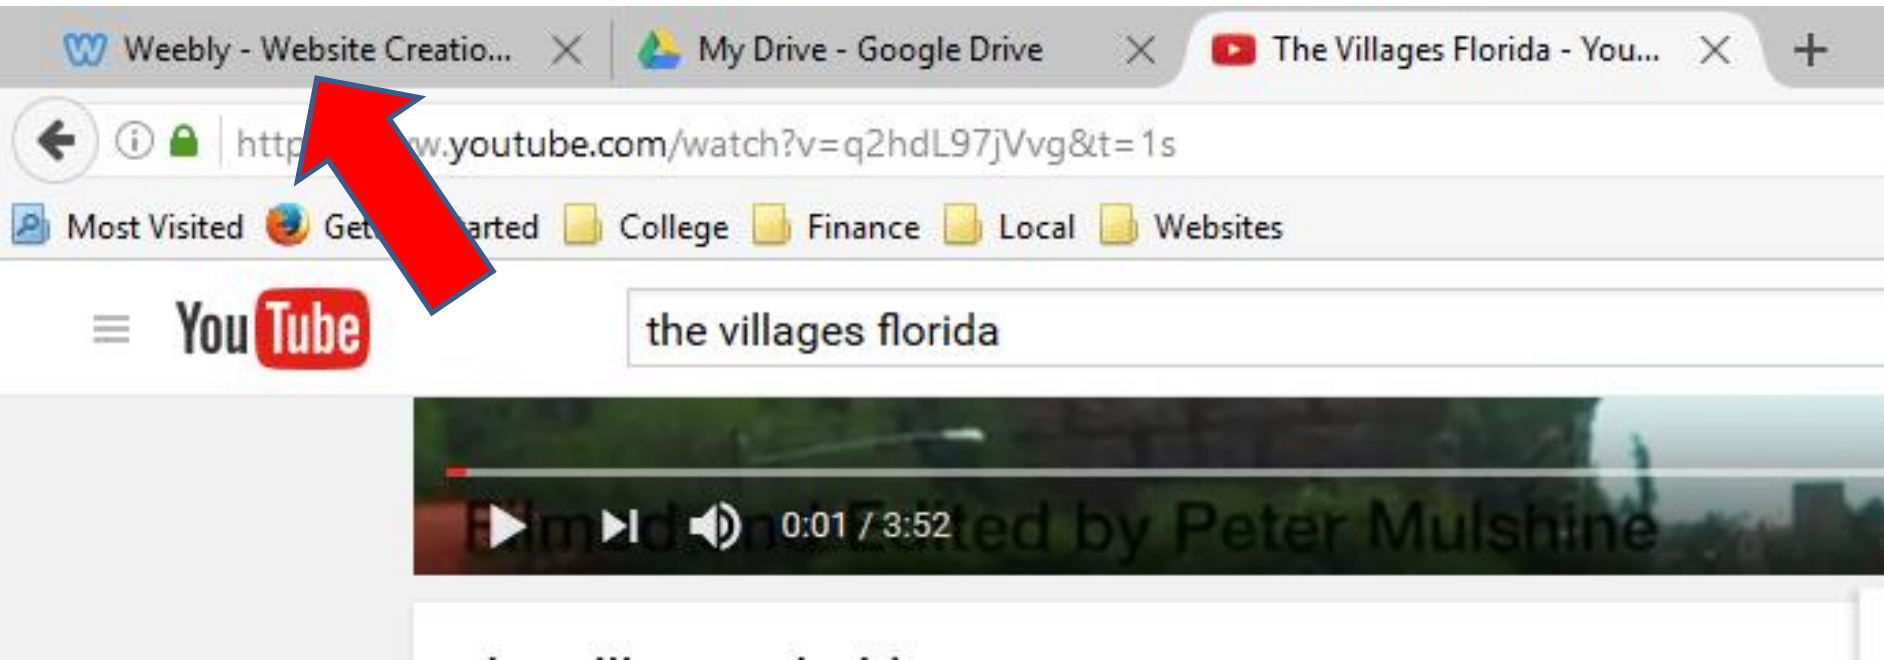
Weebly - Website Creatio...
My Drive - Google Drive
The Villages Florida - You...
+

http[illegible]w.youtube.com/watch?v=q2hdL97jVvg&t=1s

Most Visited
Get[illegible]arted
College
Finance
Local
Websites

YouTube
the villages florida

F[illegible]m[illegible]d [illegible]nd Edited by Peter Mulshine
0:01 / 3:52